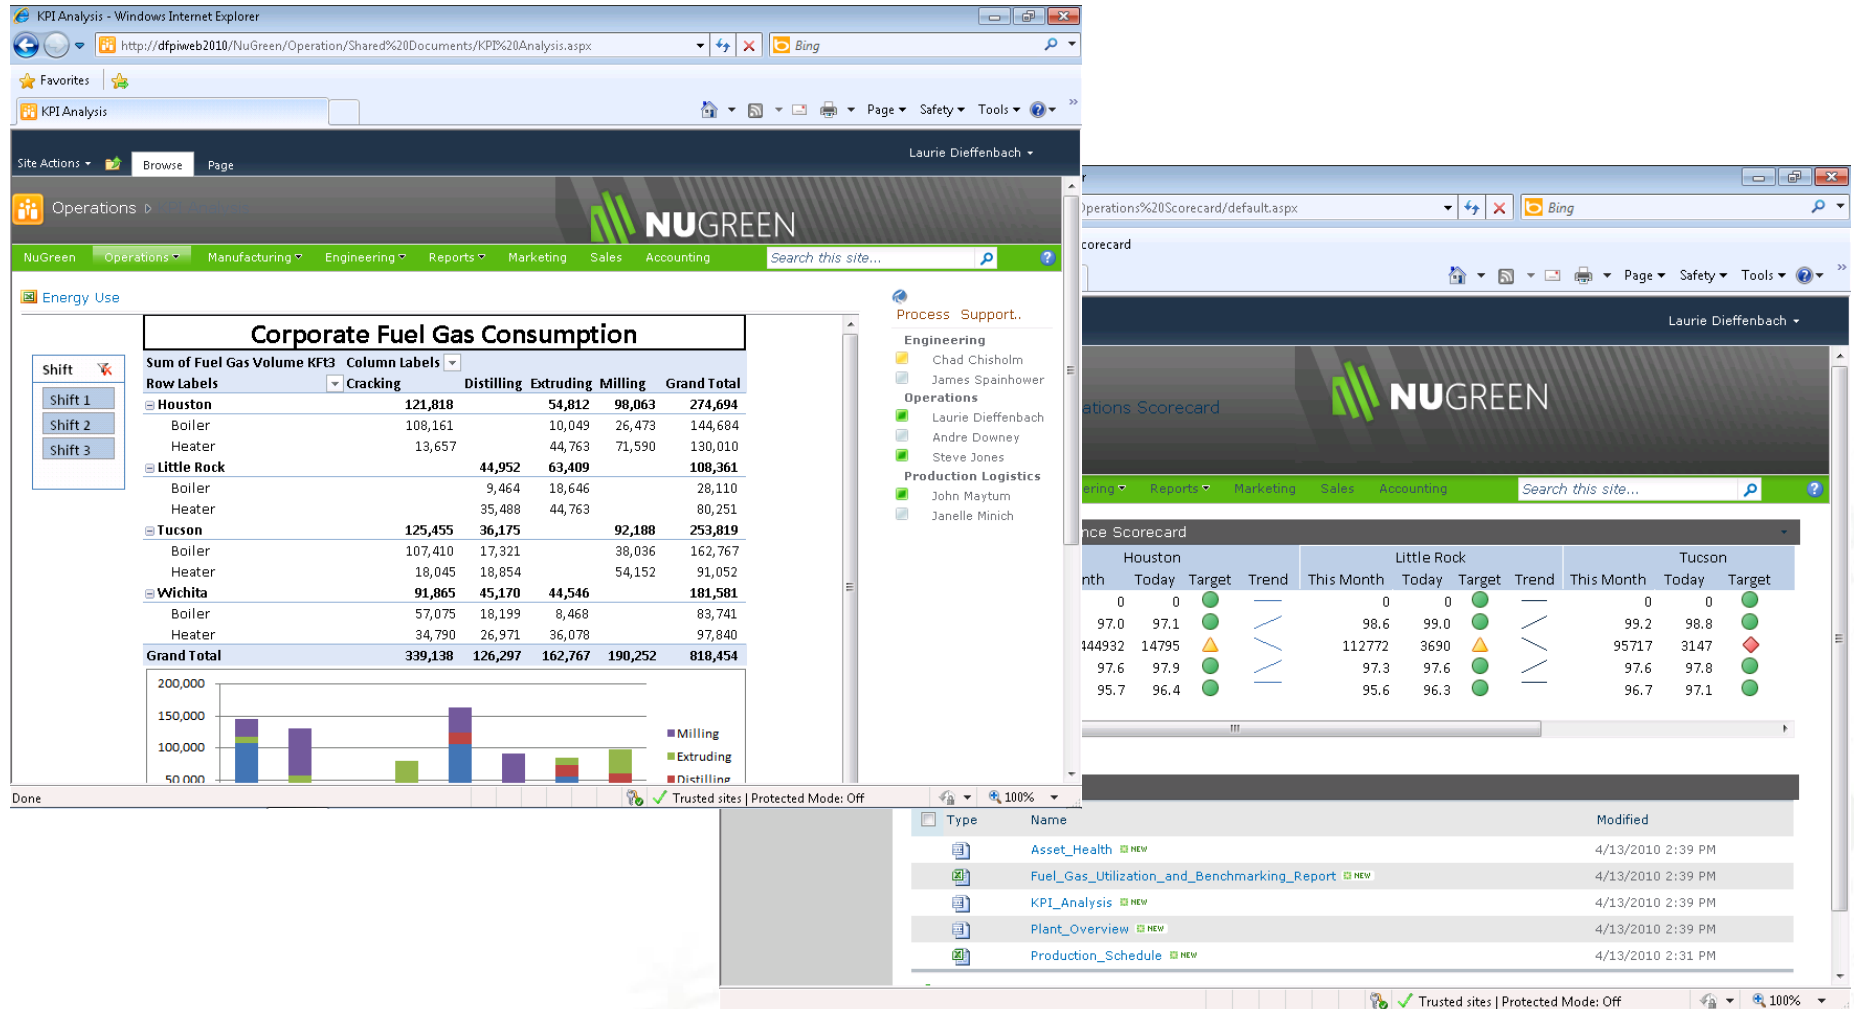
KPI Analysis - Windows Internet Explorer

http://dfpiweb2010/NuGreen/Operation/Shared%20Documents/KPI%20Analysis.aspx

Bing

Favorites

KPI Analysis

Page ▾ Safety ▾ Tools ▾

Site Actions ▾ Browse Page

Laurie Dieffenbach ▾

Operations ▸

NUGREEN

NuGreen Operations ▾ Manufacturing ▾ Engineering ▾ Reports ▾ Marketing Sales Accounting Search this site...

Energy Use

Corporate Fuel Gas Consumption

Shift

Shift 1
Shift 2
Shift 3

| Sum of Fuel Gas Volume KFt3 | Column Labels | | | | |
|---|---|---|---|---|---|
| Row Labels | Cracking | Distilling | Extruding | Milling | Grand Total |
| Houston | 121,818 | | 54,812 | 98,063 | 274,694 |
| Boiler | 108,161 | | 10,049 | 26,473 | 144,684 |
| Heater | 13,657 | | 44,763 | 71,590 | 130,010 |
| Little Rock | | 44,952 | 63,409 | | 108,361 |
| Boiler | | 9,464 | 18,646 | | 28,110 |
| Heater | | 35,488 | 44,763 | | 80,251 |
| Tucson | 125,455 | 36,175 | | 92,188 | 253,819 |
| Boiler | 107,410 | 17,321 | | 38,036 | 162,767 |
| Heater | 18,045 | 18,854 | | 54,152 | 91,052 |
| Wichita | 91,865 | 45,170 | 44,546 | | 181,581 |
| Boiler | 57,075 | 18,199 | 8,468 | | 83,741 |
| Heater | 34,790 | 26,971 | 36,078 | | 97,840 |
| Grand Total | 339,138 | 126,297 | 162,767 | 190,252 | 818,454 |

200,000
150,000
100,000
50,000

Milling
Extruding
Distilling

Process Support..

Engineering
Chad Chisholm
James Spainhower
Operations
Laurie Dieffenbach
Andre Downey
Steve Jones
Production Logistics
John Maytum
Janelle Minich

Done

Trusted sites | Protected Mode: Off

100%

)perations%20Scorecard/default.aspx

Bing

corecard

Page ▾ Safety ▾ Tools ▾

Laurie Dieffenbach ▾

ations Scorecard

NUGREEN

ering ▾ Reports ▾ Marketing Sales Accounting Search this site...

nce Scorecard

| Houston | | | | Little Rock | | | | Tucson | | |
|---|---|---|---|---|---|---|---|---|---|---|
| nth | Today | Target | Trend | This Month | Today | Target | Trend | This Month | Today | Target |
| 0 | 0 | | | 0 | 0 | | | 0 | 0 | |
| 97.0 | 97.1 | | | 98.6 | 99.0 | | | 99.2 | 98.8 | |
| 144932 | 14795 | | | 112772 | 3690 | | | 95717 | 3147 | |
| 97.6 | 97.9 | | | 97.3 | 97.6 | | | 97.6 | 97.8 | |
| 95.7 | 96.4 | | | 95.6 | 96.3 | | | 96.7 | 97.1 | |

| Type | Name | Modified |
|---|---|---|
| | Asset_Health NEW | 4/13/2010 2:39 PM |
| | Fuel_Gas_Utilization_and_Benchmarking_Report NEW | 4/13/2010 2:39 PM |
| | KPI_Analysis NEW | 4/13/2010 2:39 PM |
| | Plant_Overview NEW | 4/13/2010 2:39 PM |
| | Production_Schedule NEW | 4/13/2010 2:31 PM |

Trusted sites | Protected Mode: Off

100%